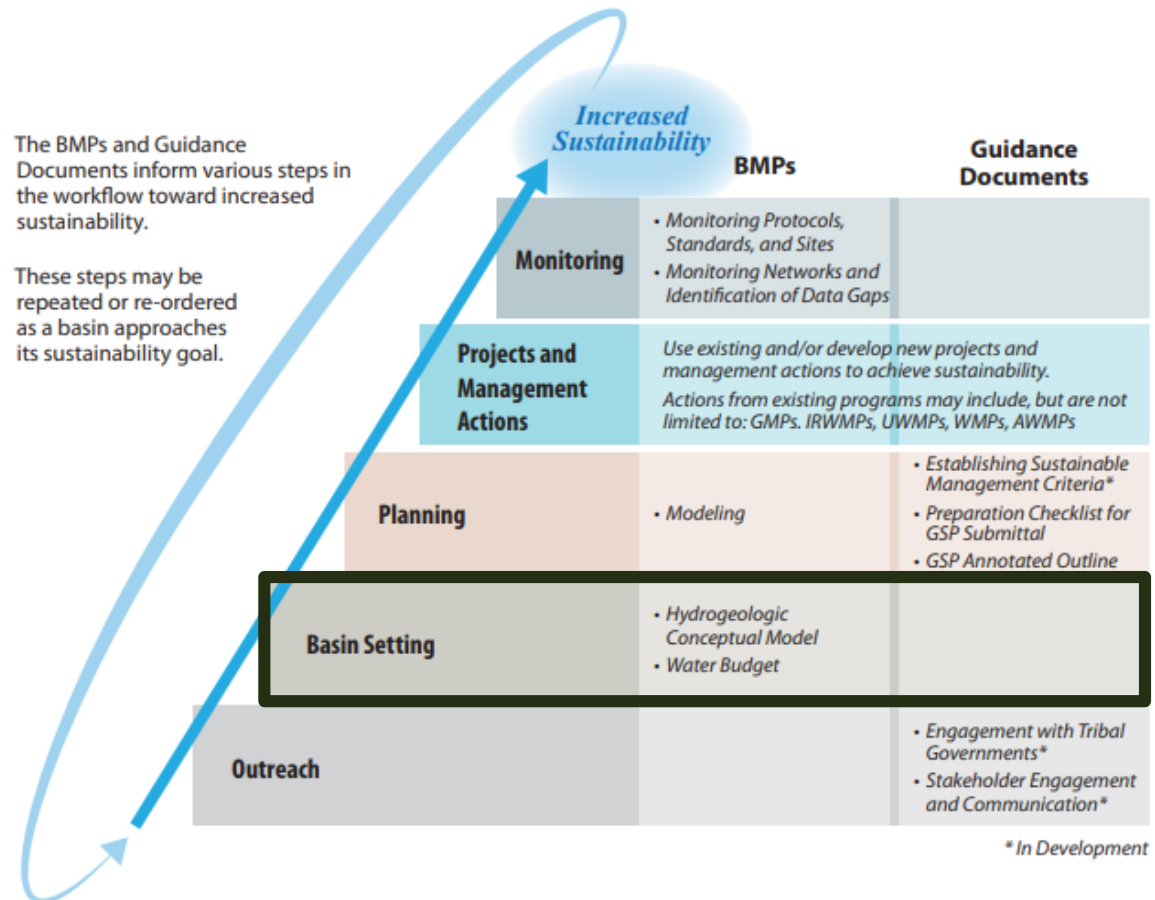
The BMPs and Guidance Documents inform various steps in the workflow toward increased sustainability.

These steps may be repeated or re-ordered as a basin approaches its sustainability goal.

Increased Sustainability

| | BMPs | Guidance Documents |
|---|---|---|
| Monitoring | • Monitoring Protocols, Standards, and Sites<br>• Monitoring Networks and Identification of Data Gaps | |
| Projects and Management Actions | Use existing and/or develop new projects and management actions to achieve sustainability.<br>Actions from existing programs may include, but are not limited to: GMPs. IRWMPs, UWMPs, WMPs, AWMPs | |
| Planning | • Modeling | • Establishing Sustainable Management Criteria*<br>• Preparation Checklist for GSP Submittal<br>• GSP Annotated Outline |
| Basin Setting | • Hydrogeologic Conceptual Model<br>• Water Budget | |
| Outreach | | • Engagement with Tribal Governments*<br>• Stakeholder Engagement and Communication* |

* In Development